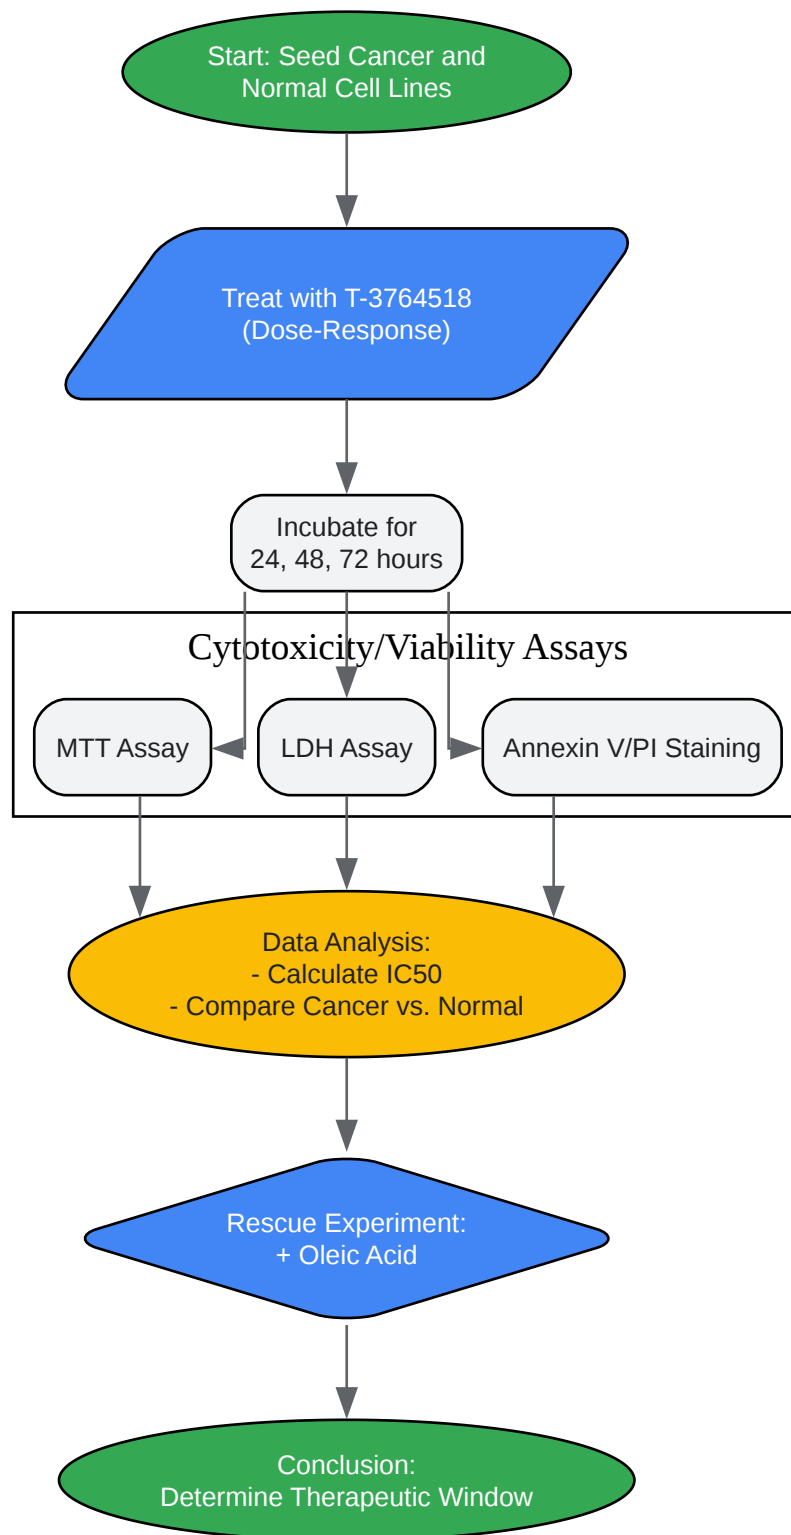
Start: Seed Cancer and Normal Cell Lines

Treat with T-3764518 (Dose-Response)

Incubate for 24, 48, 72 hours

Cytotoxicity/Viability Assays

MTT Assay

LDH Assay

Annexin V/PI Staining

Data Analysis:
- Calculate IC50
- Compare Cancer vs. Normal

Rescue Experiment:
+ Oleic Acid

Conclusion:
Determine Therapeutic Window